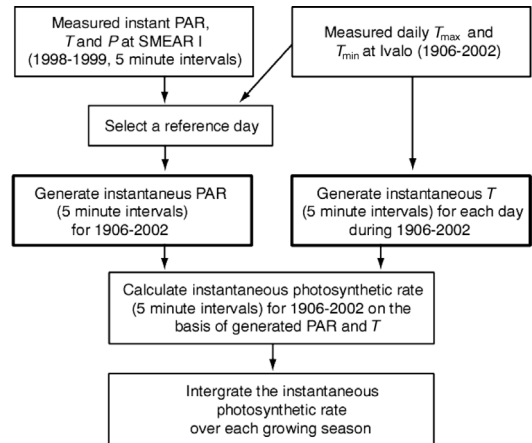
Measured instant PAR, $T$ and $P$ at SMEAR I (1998-1999, 5 minute intervals)

Measured daily $T_{\max}$ and $T_{\min}$ at Ivalo (1906-2002)

Select a reference day

Generate instantaneus PAR (5 minute intervals) for 1906-2002

Generate instantaneous $T$ (5 minute intervals) for each day during 1906-2002

Calculate instantaneous photosynthetic rate (5 minute intervals) for 1906-2002 on the basis of generated PAR and $T$

Intergrate the instantaneous photosynthetic rate over each growing season